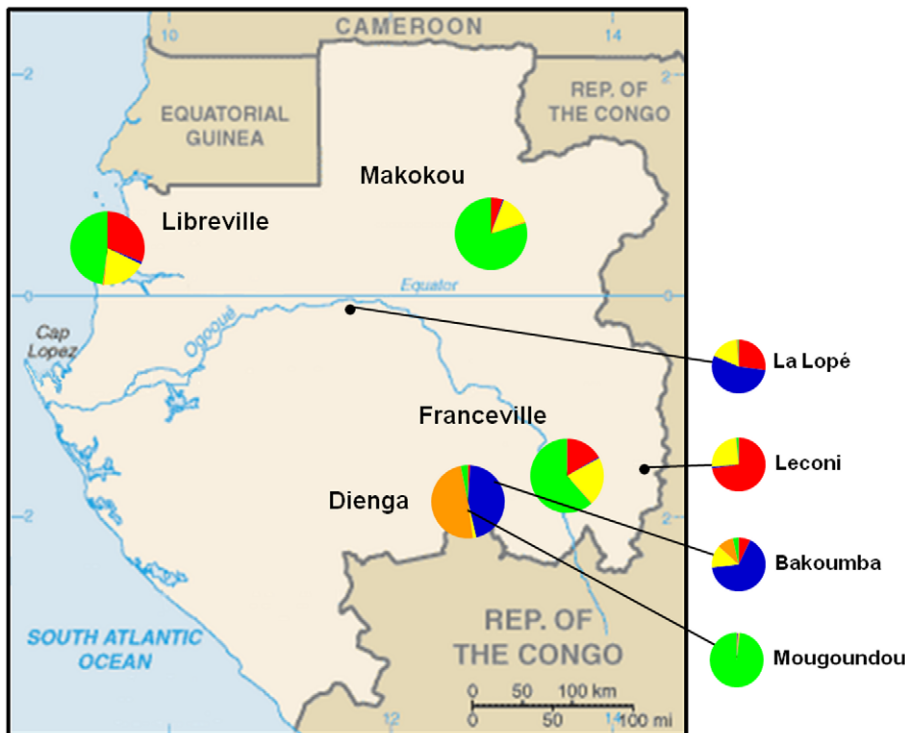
CAMEROON
10
14
2
2
EQUATORIAL GUINEA
REP. OF THE CONGO
Makokou
Libreville
Equator
0
0
Cap Lopez
Ogooué
La Lopé
Franceville
Leconi
Dienga
2
2
Bakoumba
SOUTH ATLANTIC OCEAN
REP. OF THE CONGO
Mougoundou
0
50
100 km
0
50
100 mi
12
14